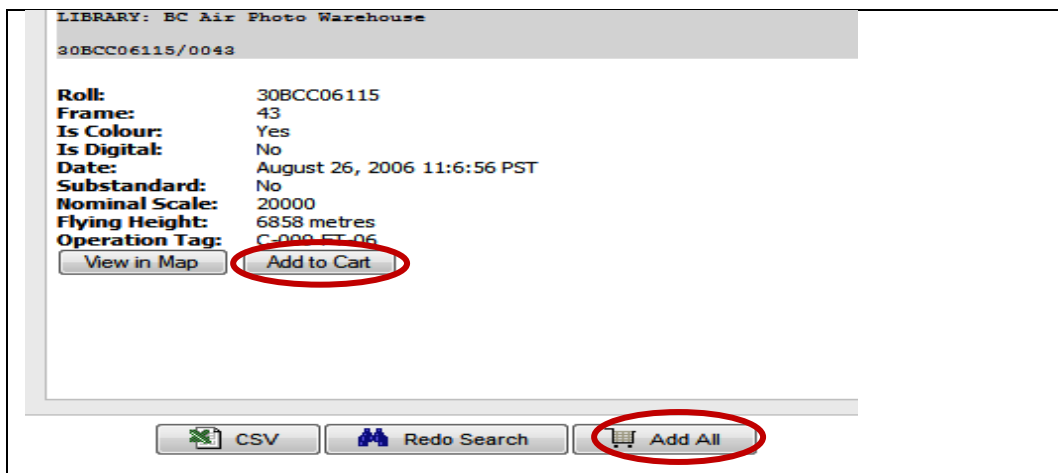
LIBRARY: BC Air Photo Warehouse

30BCC06115/0043

Roll: 30BCC06115
Frame: 43
Is Colour: Yes
Is Digital: No
Date: August 26, 2006 11:6:56 PST
Substandard: No
Nominal Scale: 20000
Flying Height: 6858 metres
Operation Tag: C-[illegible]-FT-06

View in Map
Add to Cart

CSV
Redo Search
Add All